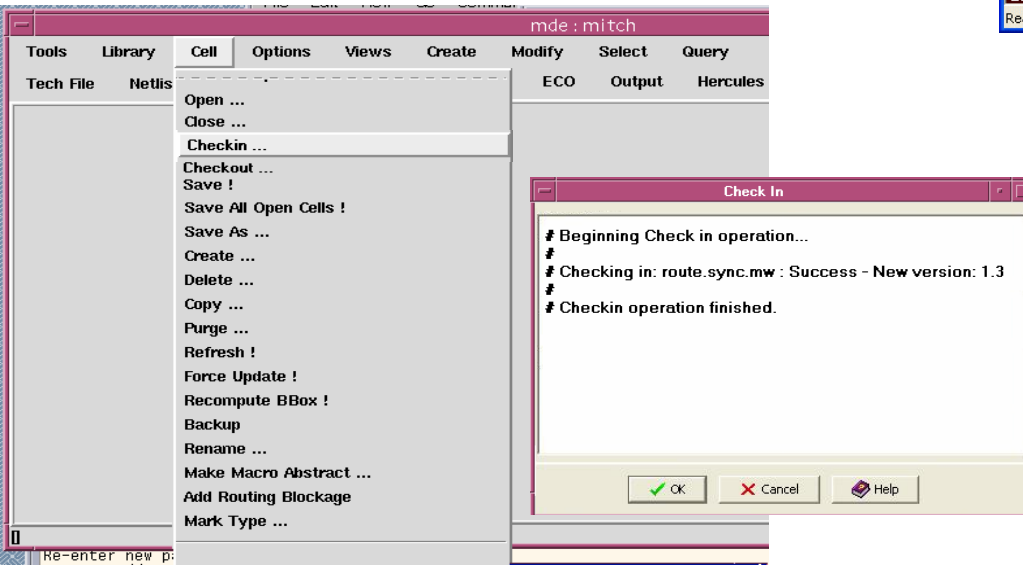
mde : mitch

Tools Library Cell Options Views Create Modify Select Query

Tech File Netlis ECO Output Hercules

Open ...
Close ...
Checkin ...
Checkout ...
Save !
Save All Open Cells !
Save As ...
Create ...
Delete ...
Copy ...
Purge ...
Refresh !
Force Update !
Recompute BBox !
Backup
Rename ...
Make Macro Abstract ...
Add Routing Blockage
Mark Type ...

Check In

# Beginning Check in operation...
#
# Checking in: route.sync.mw : Success - New version: 1.3
#
# Checkin operation finished.

OK Cancel Help

Re-enter new p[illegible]

Re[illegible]